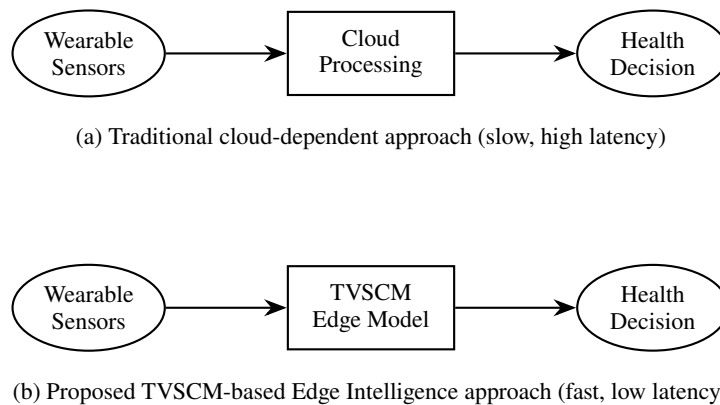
Wearable Sensors

Cloud Processing

Health Decision

(a) Traditional cloud-dependent approach (slow, high latency)

Wearable Sensors

TVSCM Edge Model

Health Decision

(b) Proposed TVSCM-based Edge Intelligence approach (fast, low latency